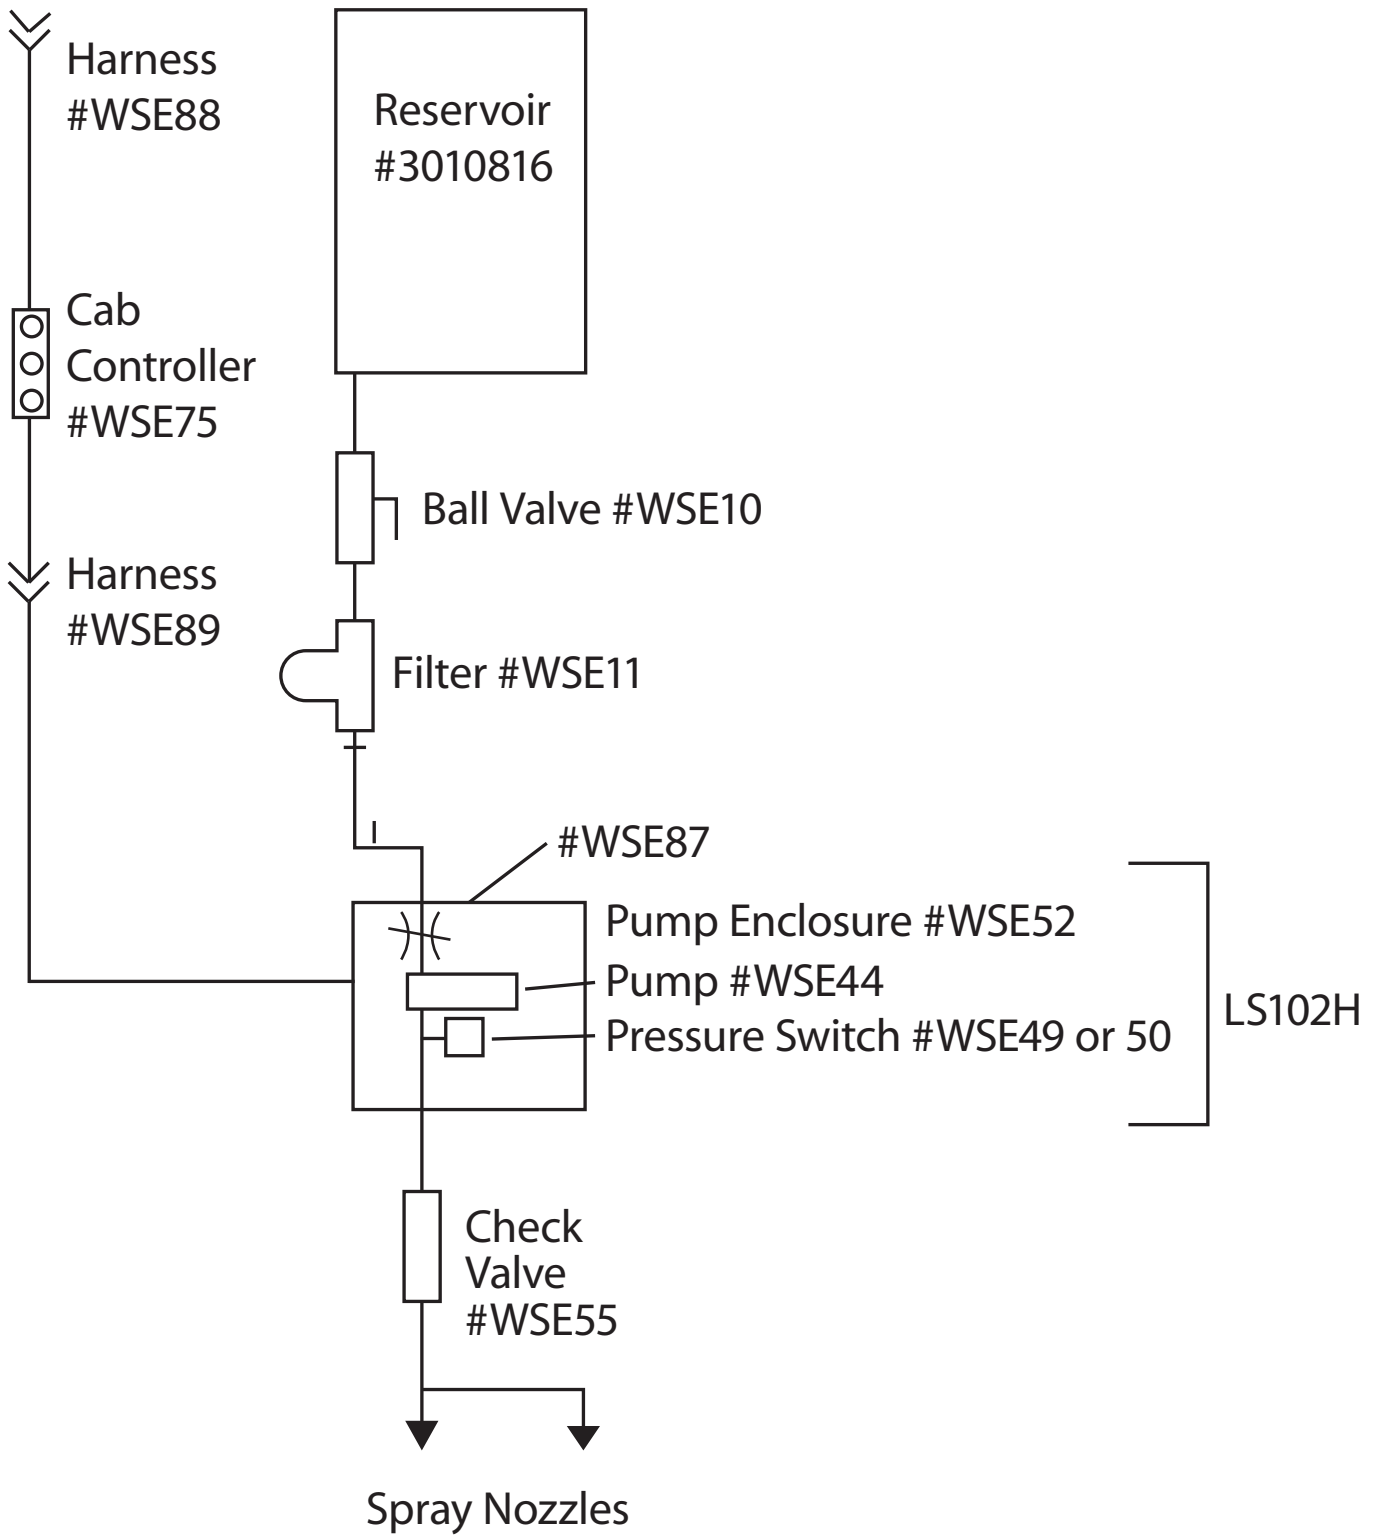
Harness
#WSE88

Reservoir
#3010816

Cab
Controller
#WSE75

Ball Valve #WSE10

Harness
#WSE89

Filter #WSE11

#WSE87

Pump Enclosure #WSE52

Pump #WSE44

Pressure Switch #WSE49 or 50

LS102H

Check
Valve
#WSE55

Spray Nozzles